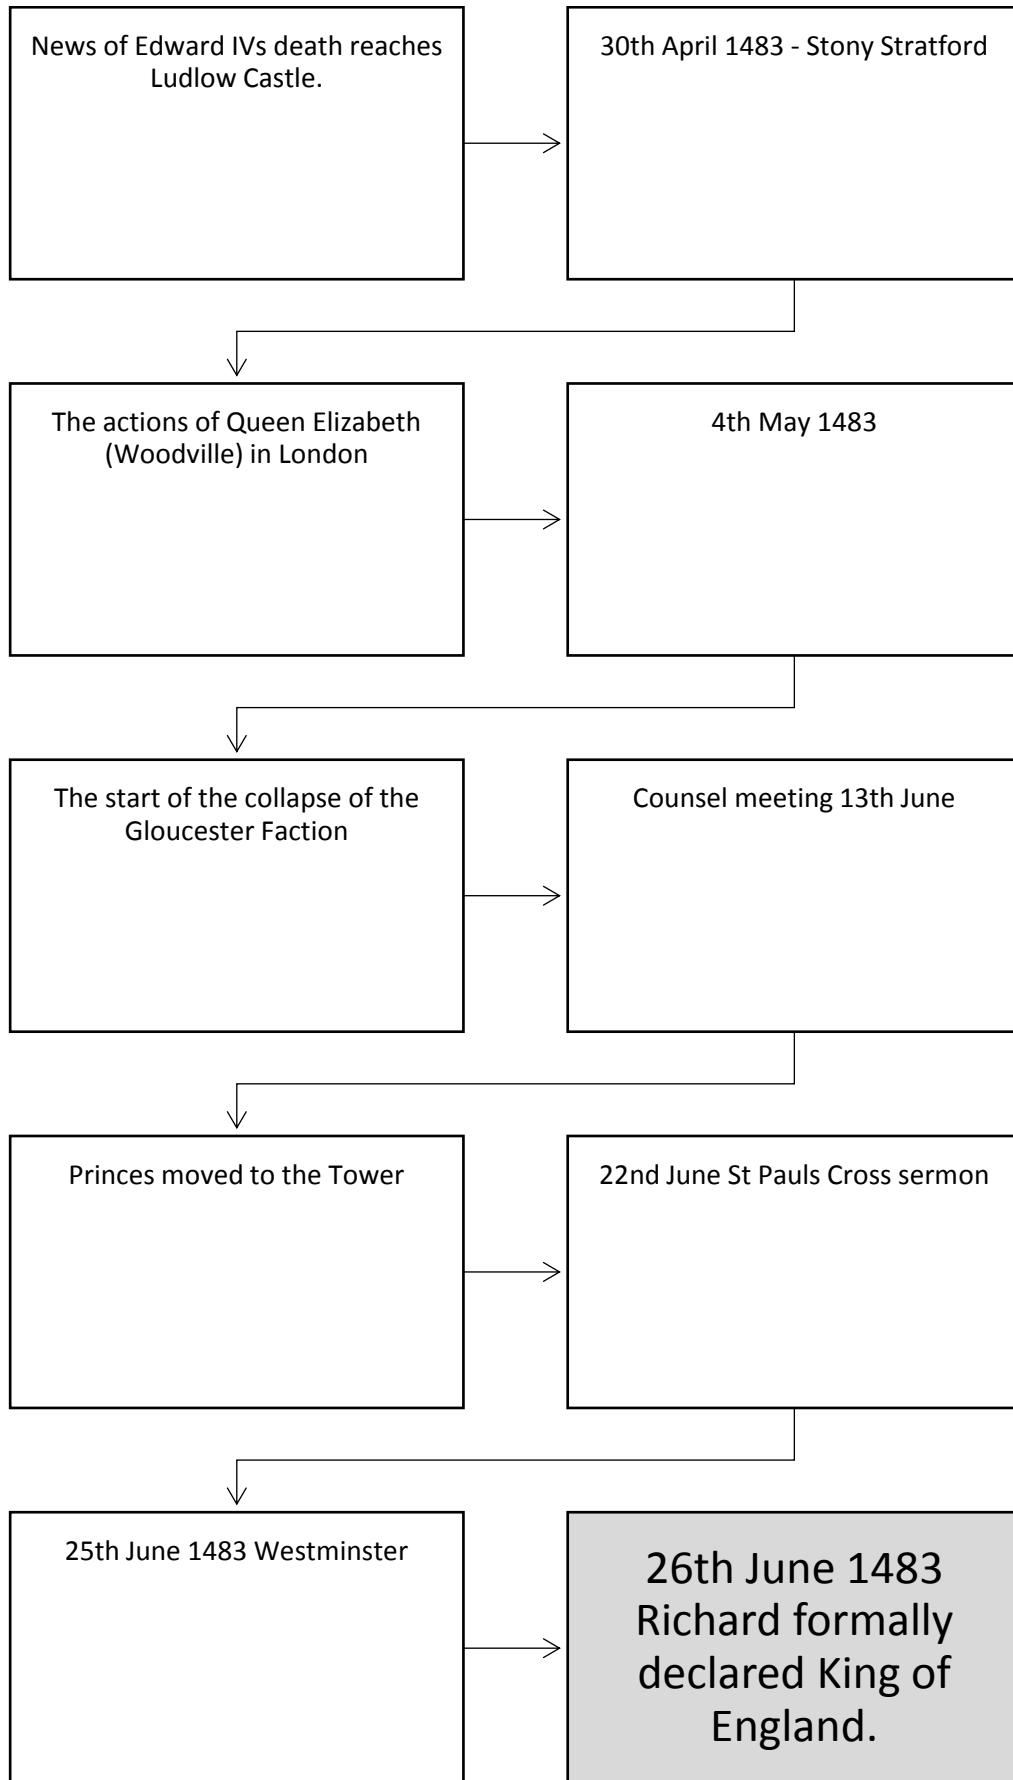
News of Edward IVs death reaches Ludlow Castle.

30th April 1483 - Stony Stratford

The actions of Queen Elizabeth (Woodville) in London

4th May 1483

The start of the collapse of the Gloucester Faction

Counsel meeting 13th June

Princes moved to the Tower

22nd June St Pauls Cross sermon

25th June 1483 Westminster

26th June 1483 Richard formally declared King of England.